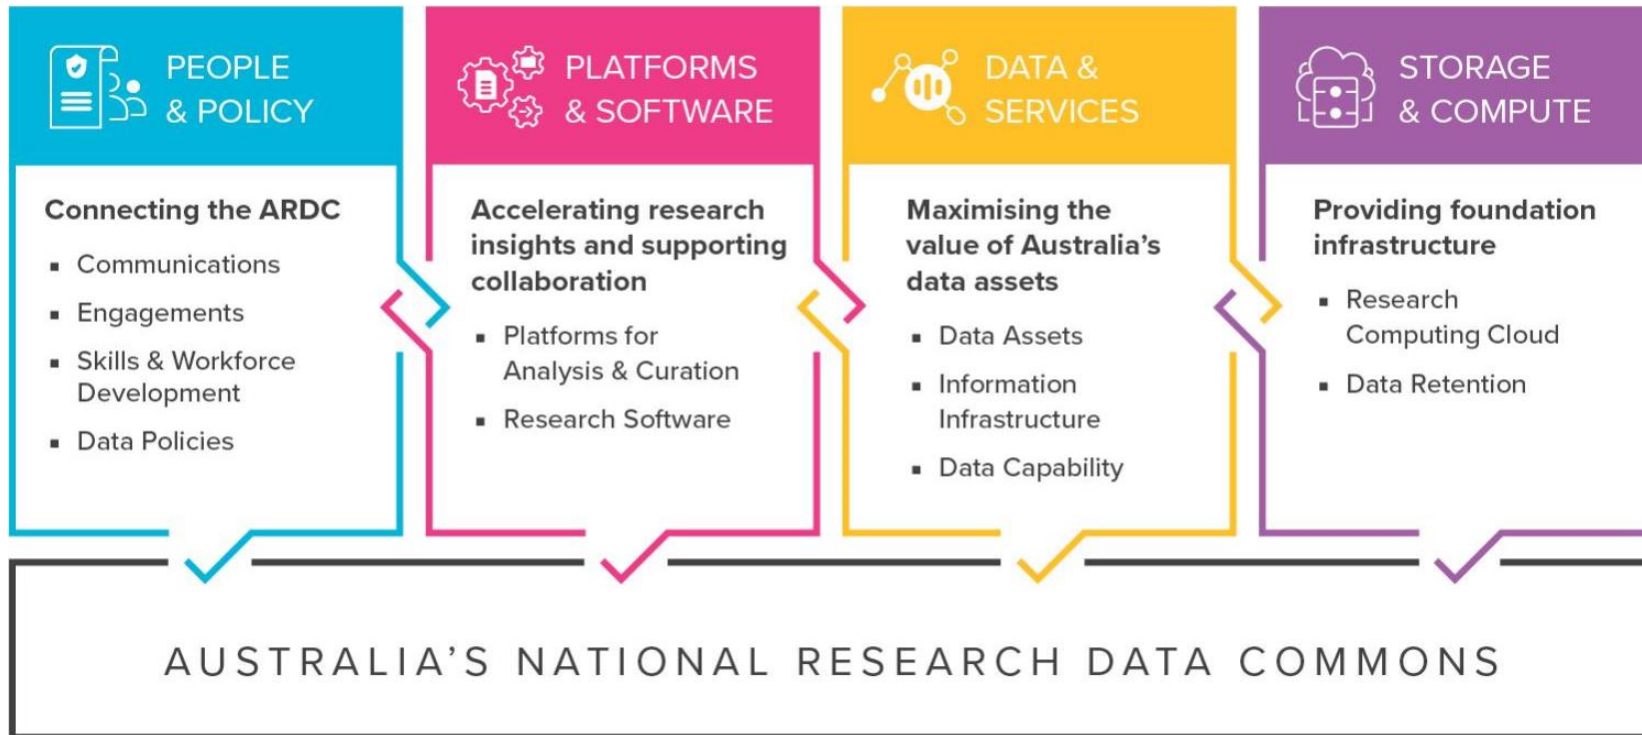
PEOPLE & POLICY

Connecting the ARDC

- Communications
- Engagements
- Skills & Workforce Development
- Data Policies

PLATFORMS & SOFTWARE

Accelerating research insights and supporting collaboration

- Platforms for Analysis & Curation
- Research Software

DATA & SERVICES

Maximising the value of Australia's data assets

- Data Assets
- Information Infrastructure
- Data Capability

STORAGE & COMPUTE

Providing foundation infrastructure

- Research Computing Cloud
- Data Retention

AUSTRALIA'S NATIONAL RESEARCH DATA COMMONS